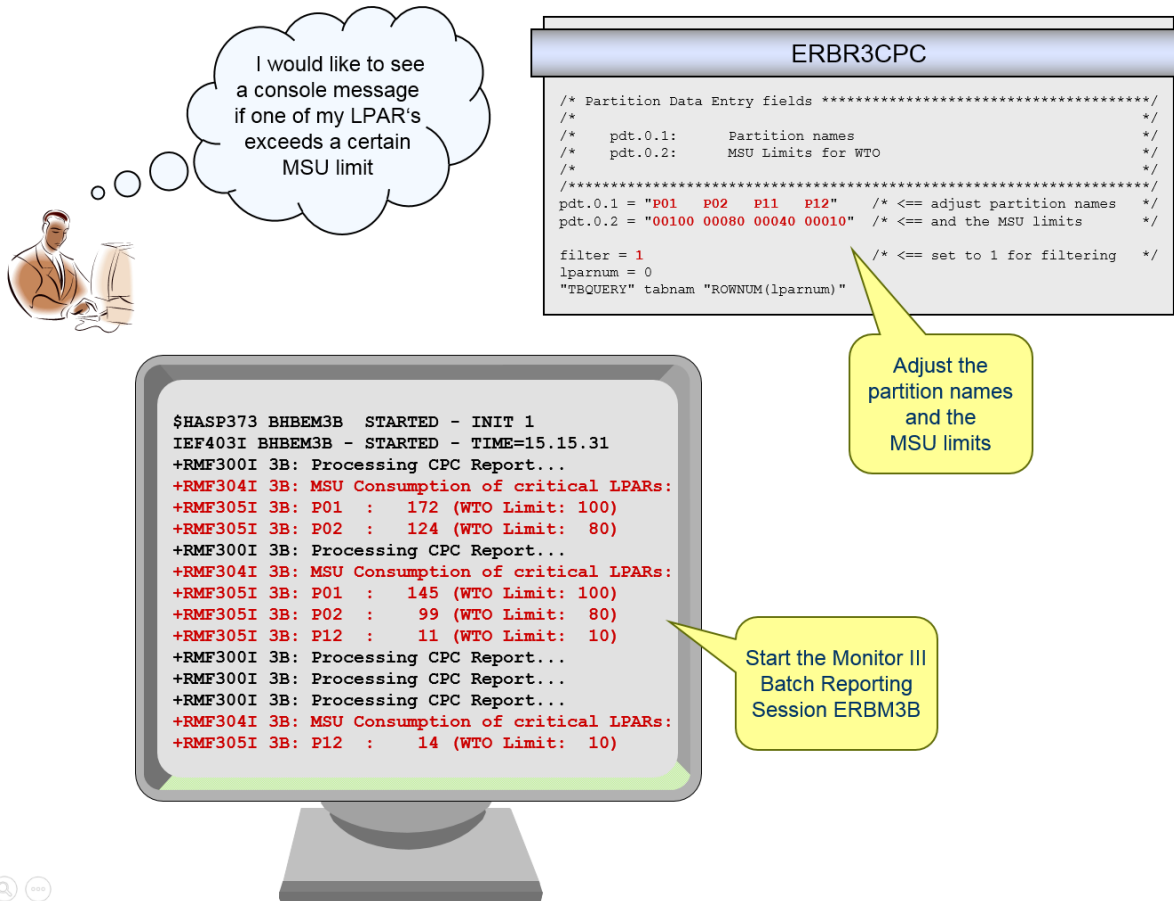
I would like to see a console message if one of my LPAR's exceeds a certain MSU limit

ERBR3CPC

/* Partition Data Entry fields ****************************************/
/*                                                                    */
/*    pdt.0.1:      Partition names                                   */
/*    pdt.0.2:      MSU Limits for WTO                                */
/*                                                                    */
/**********************************************************************/
pdt.0.1 = "P01   P02   P11   P12"    /* <== adjust partition names    */
pdt.0.2 = "00100 00080 00040 00010"  /* <== and the MSU limits        */

filter = 1                           /* <== set to 1 for filtering    */
lparnum = 0
"TBQUERY" tabnam "ROWNUM(lparnum)"

Adjust the partition names and the MSU limits

$HASP373 BHBEM3B  STARTED - INIT 1
IEF403I BHBEM3B - STARTED - TIME=15.15.31
+RMF300I 3B: Processing CPC Report...
+RMF304I 3B: MSU Consumption of critical LPARs:
+RMF305I 3B: P01  :   172 (WTO Limit: 100)
+RMF305I 3B: P02  :   124 (WTO Limit:  80)
+RMF300I 3B: Processing CPC Report...
+RMF304I 3B: MSU Consumption of critical LPARs:
+RMF305I 3B: P01  :   145 (WTO Limit: 100)
+RMF305I 3B: P02  :    99 (WTO Limit:  80)
+RMF305I 3B: P12  :    11 (WTO Limit:  10)
+RMF300I 3B: Processing CPC Report...
+RMF300I 3B: Processing CPC Report...
+RMF300I 3B: Processing CPC Report...
+RMF304I 3B: MSU Consumption of critical LPARs:
+RMF305I 3B: P12  :    14 (WTO Limit:  10)

Start the Monitor III Batch Reporting Session ERBM3B